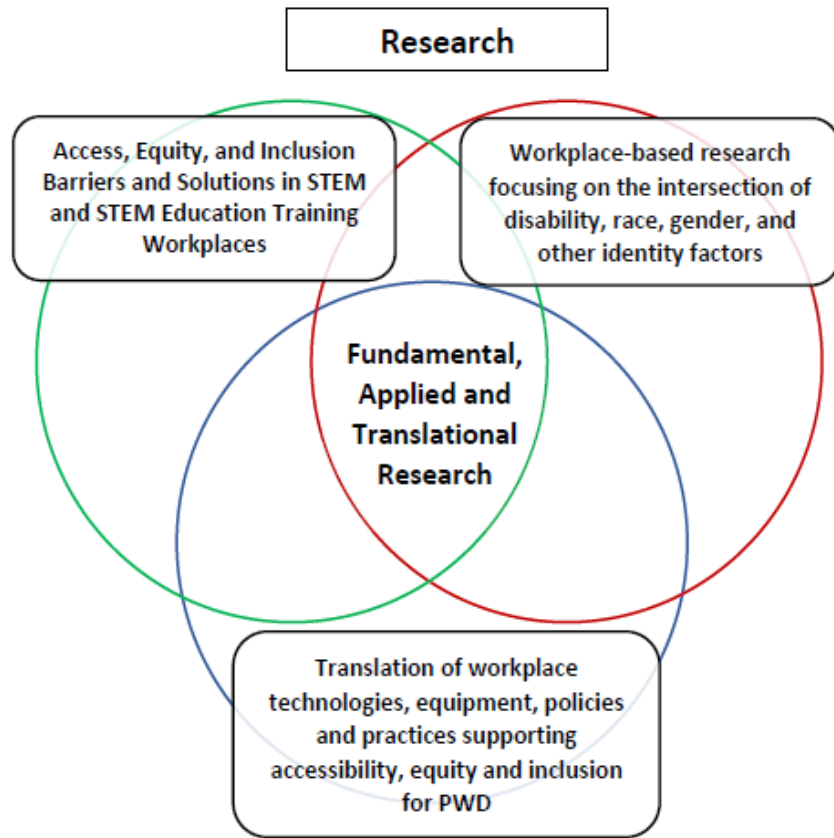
Research

Access, Equity, and Inclusion Barriers and Solutions in STEM and STEM Education Training Workplaces

Workplace-based research focusing on the intersection of disability, race, gender, and other identity factors

Fundamental, Applied and Translational Research

Translation of workplace technologies, equipment, policies and practices supporting accessibility, equity and inclusion for PWD